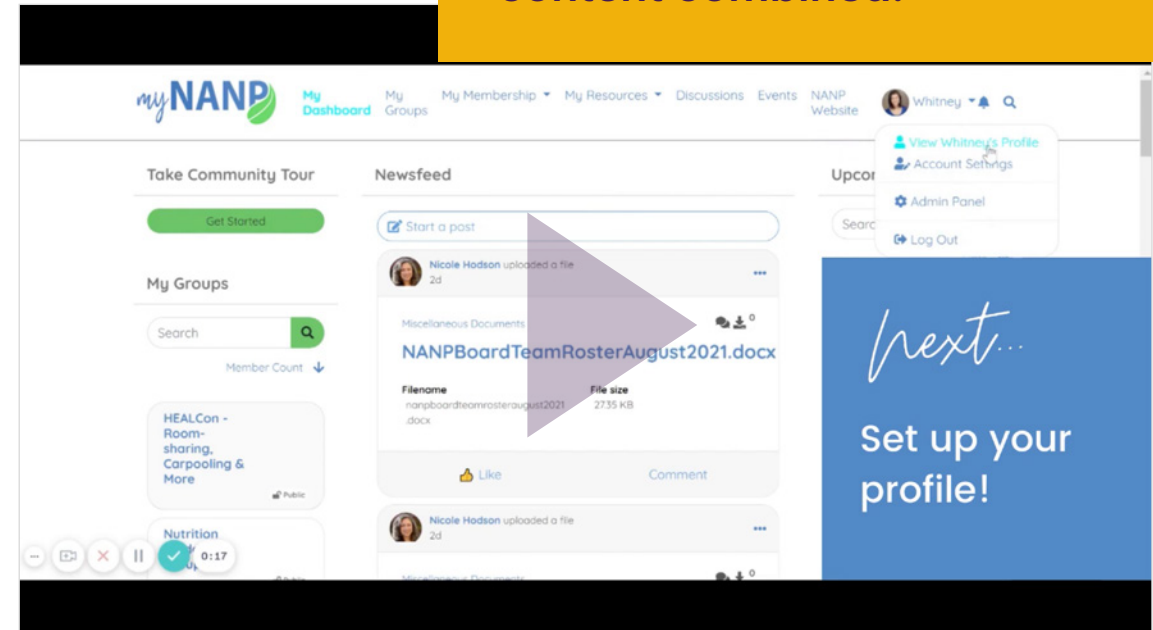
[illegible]

myNANP

My Dashboard

My Groups

My Membership

My Resources

Discussions

Events

NANP Website

Whitney

View Whitney's Profile

Account Settings

Admin Panel

Log Out

Take Community Tour

Get Started

My Groups

Search

Member Count

HEALCon - Room-sharing, Carpooling & More

Public

Nutrition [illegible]

Newsfeed

Start a post

Nicole Hodson uploaded a file
2d

Miscellaneous Documents

NANPBoardTeamRosterAugust2021.docx

Filename
nanpboardteamrosteraugust2021.docx

File size
27.35 KB

Like

Comment

Nicole Hodson uploaded a file
2d

Miscellaneous Documents

Upco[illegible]

Searc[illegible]

next...

Set up your profile!

0:17